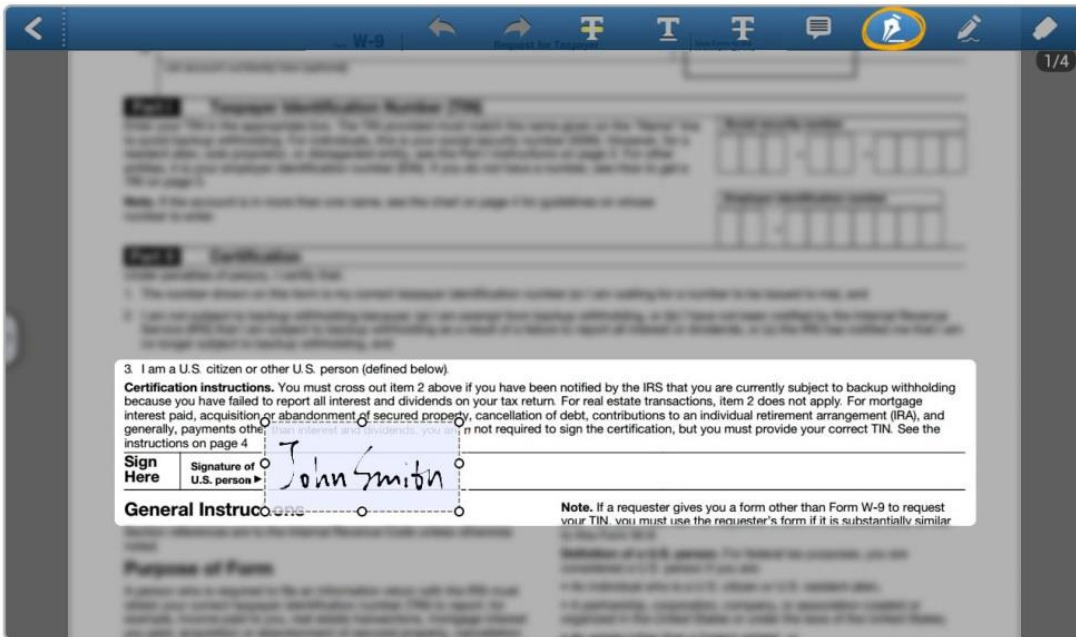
1/4

3. I am a U.S. citizen or other U.S. person (defined below).

**Certification instructions.** You must cross out item 2 above if you have been notified by the IRS that you are currently subject to backup withholding because you have failed to report all interest and dividends on your tax return. For real estate transactions, item 2 does not apply. For mortgage interest paid, acquisition or abandonment of secured property, cancellation of debt, contributions to an individual retirement arrangement (IRA), and generally, payments other than interest and dividends, you are not required to sign the certification, but you must provide your correct TIN. See the instructions on page 4

Sign Here | Signature of U.S. person ▶ John Smith

General Instructions

Note. If a requester gives you a form other than Form W-9 to request your TIN, you must use the requester's form if it is substantially similar